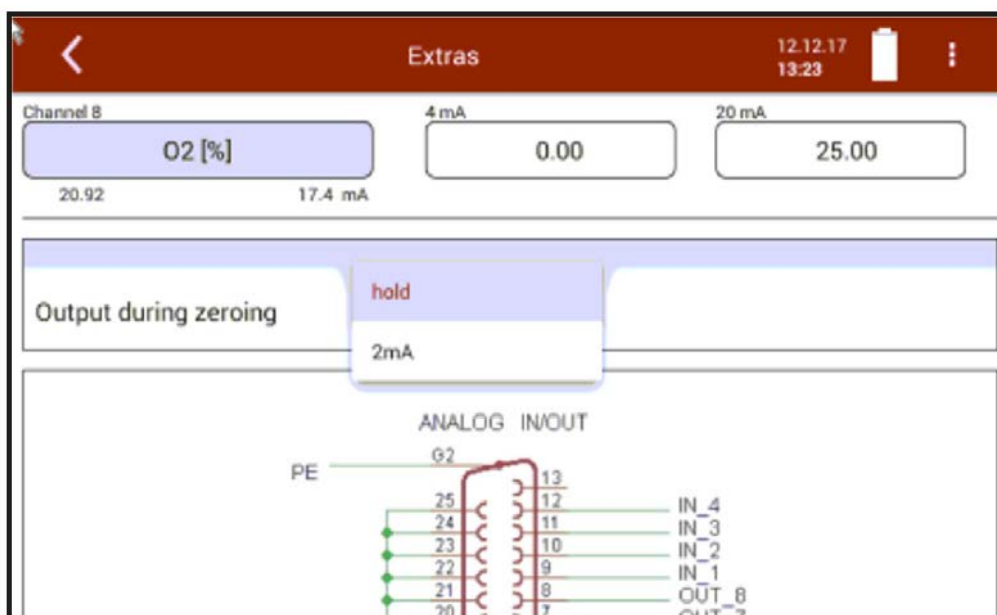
Extras

12.12.17
13:23

Channel 8
O2 [%]
20.92
17.4 mA

4 mA
0.00

20 mA
25.00

Output during zeroing

hold
2mA

ANALOG IN/OUT

PE
G2
13
25
12
24
11
23
10
22
9
21
8
20
7
IN_4
IN_3
IN_2
IN_1
OUT_8
OUT_7